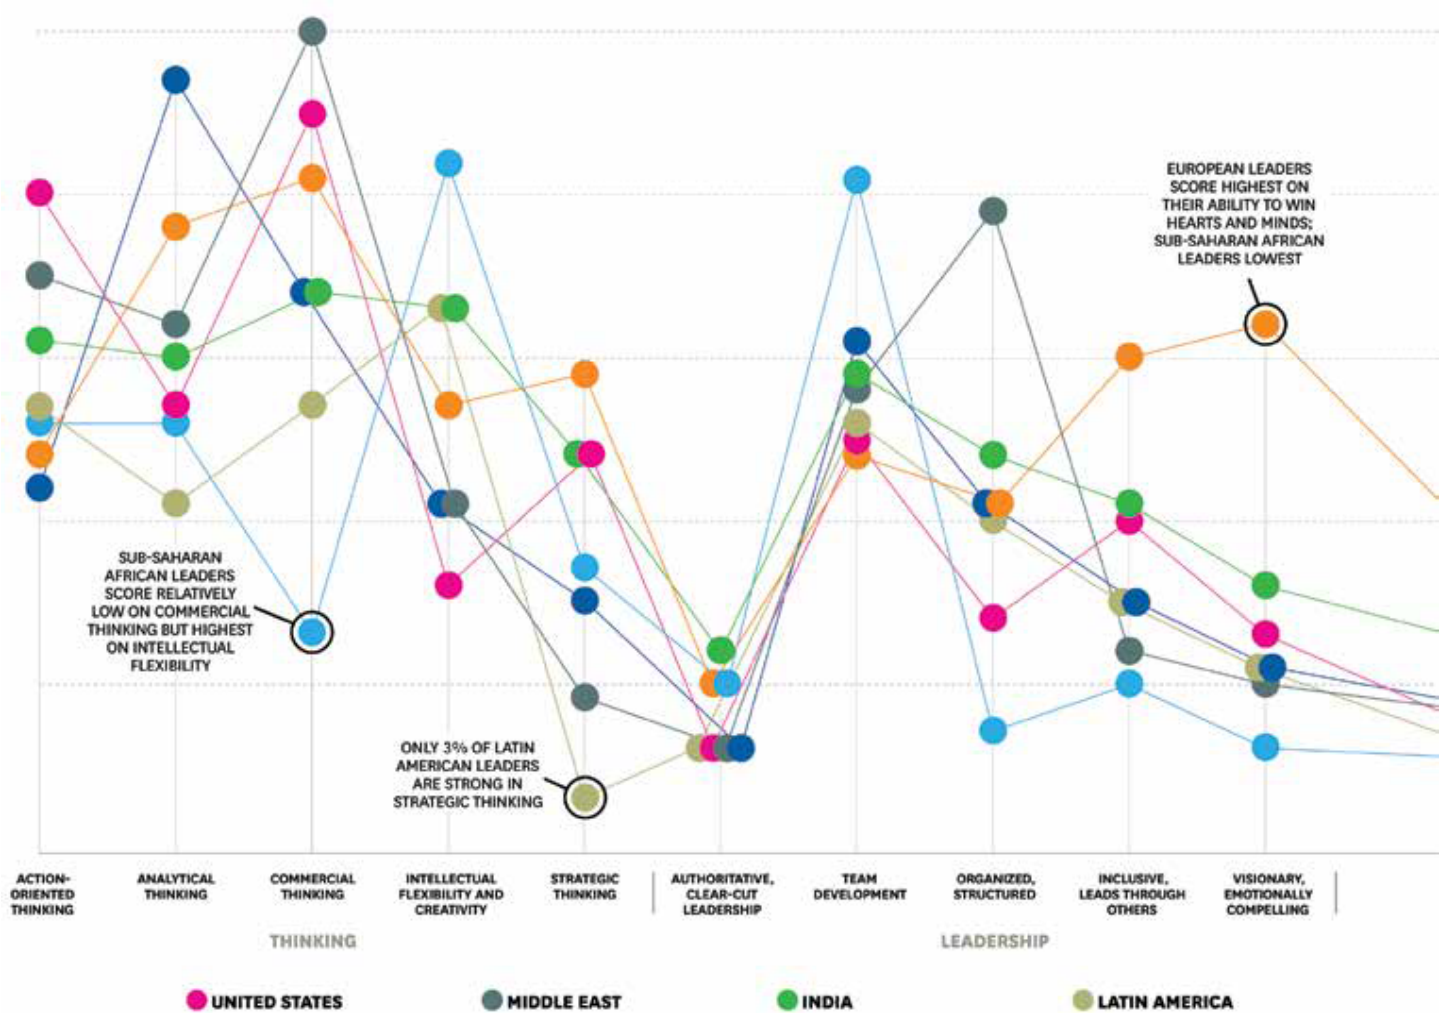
EUROPEAN LEADERS SCORE HIGHEST ON THEIR ABILITY TO WIN HEARTS AND MINDS; SUB-SAHARAN AFRICAN LEADERS LOWEST

SUB-SAHARAN AFRICAN LEADERS SCORE RELATIVELY LOW ON COMMERCIAL THINKING BUT HIGHEST ON INTELLECTUAL FLEXIBILITY

ONLY 3% OF LATIN AMERICAN LEADERS ARE STRONG IN STRATEGIC THINKING

ACTION-ORIENTED THINKING

ANALYTICAL THINKING

COMMERCIAL THINKING

INTELLECTUAL FLEXIBILITY AND CREATIVITY

STRATEGIC THINKING

AUTHORITATIVE, CLEAR-CUT LEADERSHIP

TEAM DEVELOPMENT

ORGANIZED, STRUCTURED

INCLUSIVE, LEADS THROUGH OTHERS

VISIONARY, EMOTIONALLY COMPELLING

THINKING

LEADERSHIP

UNITED STATES

MIDDLE EAST

INDIA

LATIN AMERICA